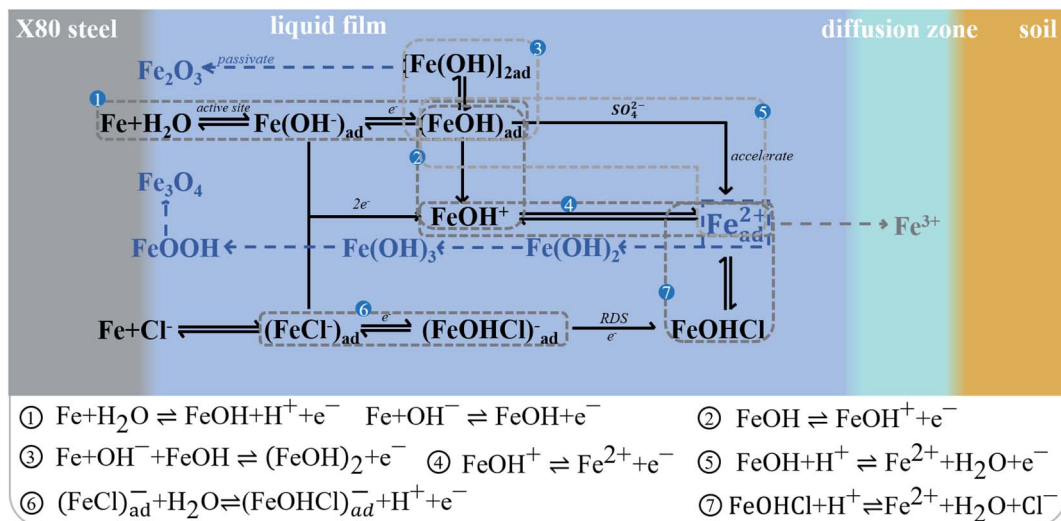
X80 steel

liquid film

diffusion zone

soil

$Fe_2O_3$ passivate $[Fe(OH)]_{2ad}$ ③

① $Fe+H_2O$ active site $Fe(OH^-)_{ad}$ $e^-$ $(FeOH)_{ad}$ $SO_4^{2-}$ ⑤

② accelerate

$Fe_3O_4$

$2e^-$ $FeOH^+$ ④ $Fe^{2+}_{ad}$ $Fe^{3+}$

$FeOOH$ $Fe(OH)_3$ $Fe(OH)_2$

⑥ ⑦

$Fe+Cl^-$ $(FeCl^-)_{ad}$ $e^-$ $(FeOHCl)^-_{ad}$ RDS $e^-$ $FeOHCl$

① $Fe+H_2O \rightleftharpoons FeOH+H^++e^-$ $Fe+OH^- \rightleftharpoons FeOH+e^-$ ② $FeOH \rightleftharpoons FeOH^++e^-$

③ $Fe+OH^-+FeOH \rightleftharpoons (FeOH)_2+e^-$ ④ $FeOH^+ \rightleftharpoons Fe^{2+}+e^-$ ⑤ $FeOH+H^+ \rightleftharpoons Fe^{2+}+H_2O+e^-$

⑥ $(FeCl)^-_{ad}+H_2O \rightleftharpoons (FeOHCl)^-_{ad}+H^++e^-$ ⑦ $FeOHCl+H^+ \rightleftharpoons Fe^{2+}+H_2O+Cl^-$